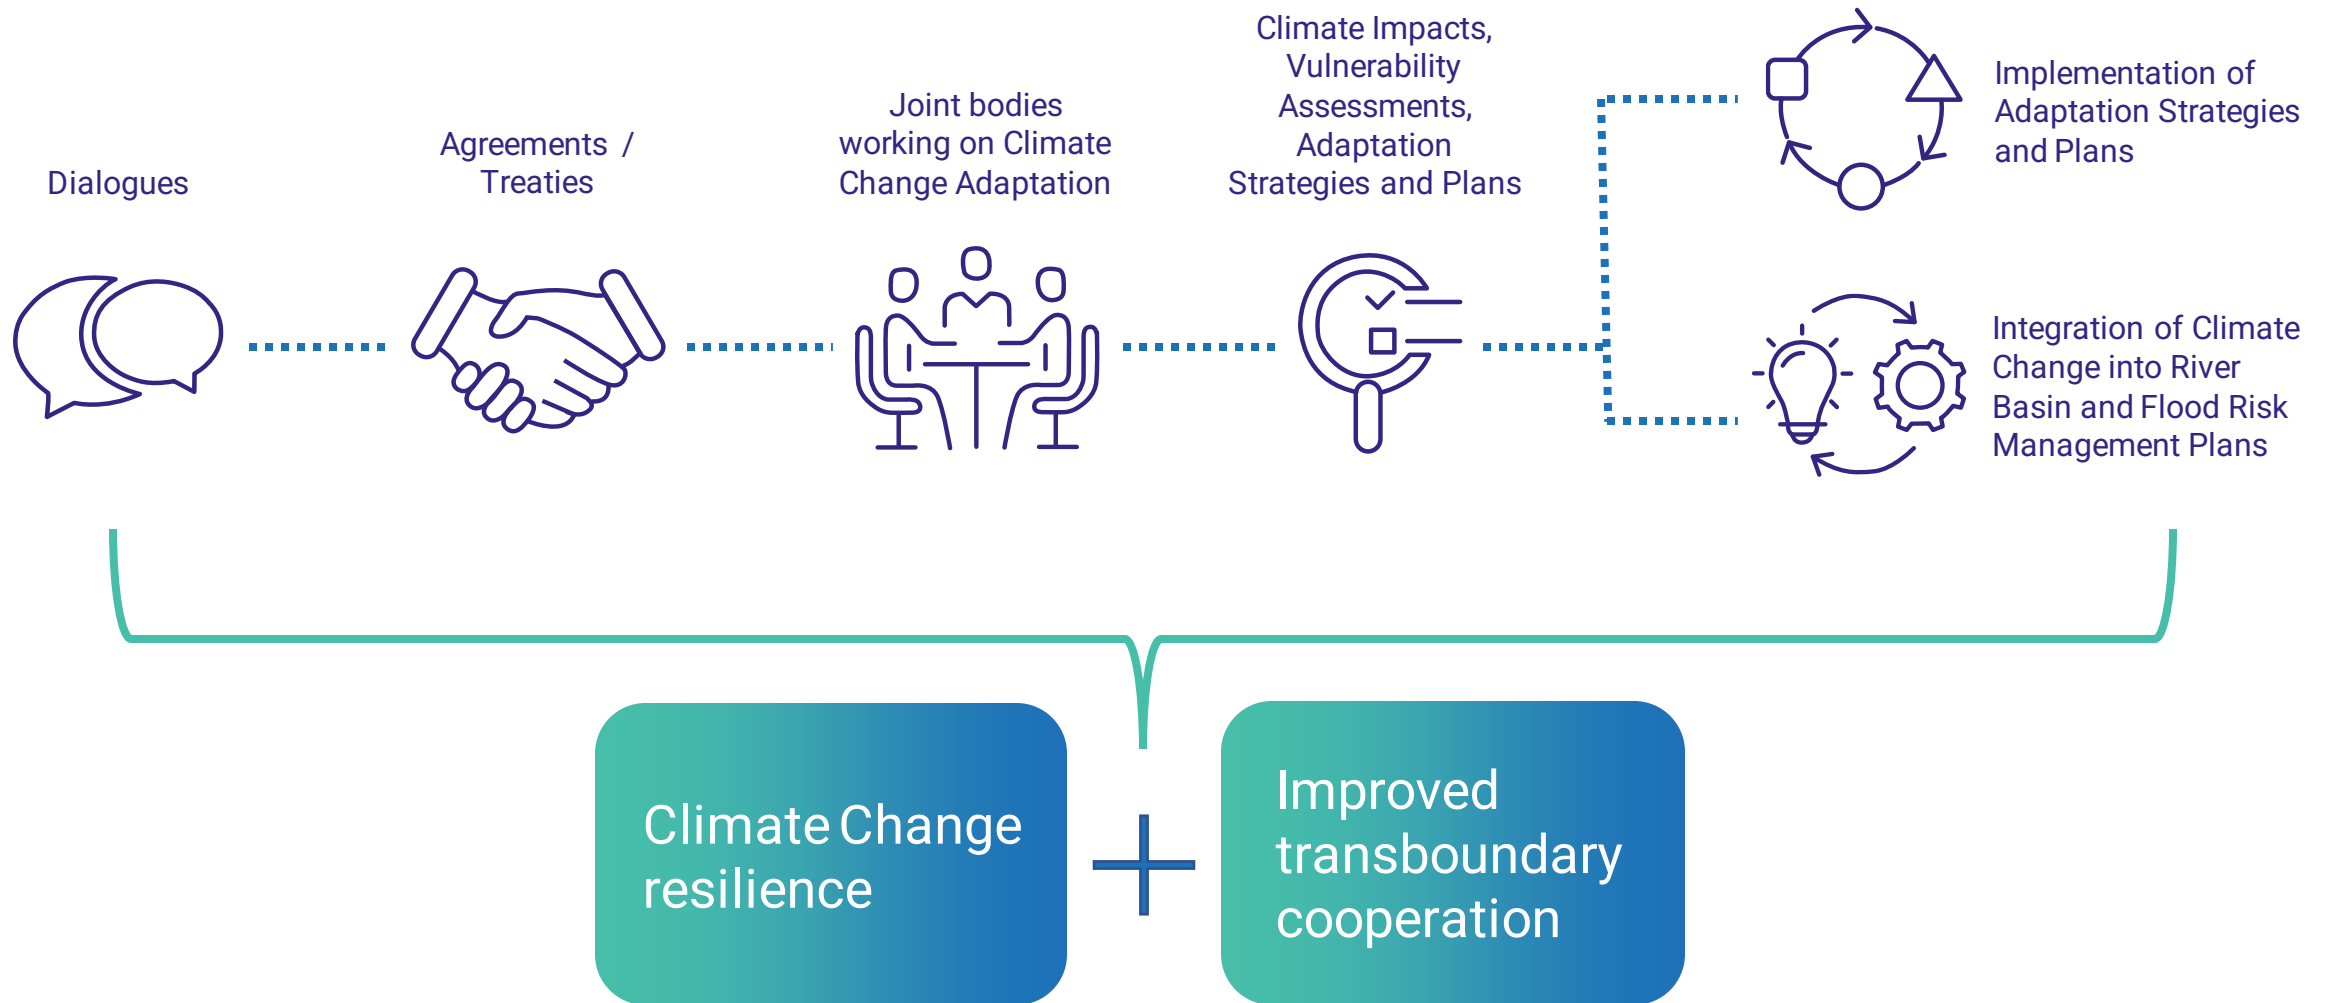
Dialogues

Agreements / Treaties

Joint bodies working on Climate Change Adaptation

Climate Impacts, Vulnerability Assessments, Adaptation Strategies and Plans

Implementation of Adaptation Strategies and Plans

Integration of Climate Change into River Basin and Flood Risk Management Plans

Climate Change resilience

+

Improved transboundary cooperation